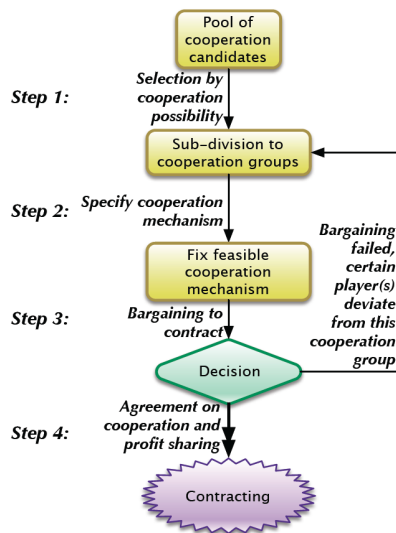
Pool of cooperation candidates

Step 1:

Selection by cooperation possibility

Sub-division to cooperation groups

Step 2:

Specify cooperation mechanism

Fix feasible cooperation mechanism

Bargaining failed, certain player(s) deviate from this cooperation group

Step 3:

Bargaining to contract

Decision

Step 4:

Agreement on cooperation and profit sharing

Contracting